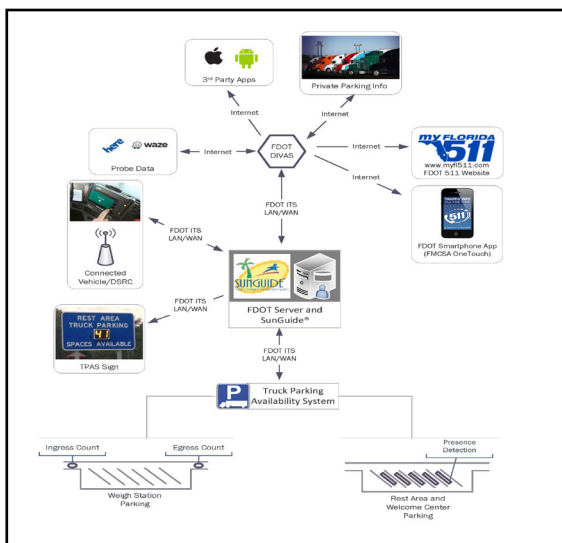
3rd Party Apps

Private Parking Info

Internet

Internet

here waze

Probe Data

Internet

FDOT DIVAS

Internet

MY FLORIDA 511
www.myfl511.com
FDOT 511 Website

Internet

FDOT Smartphone App (FMCSA OneTouch)

FDOT ITS LAN/WAN

FDOT ITS LAN/WAN

Connected Vehicle/DSRC

SUNGUIDE

FDOT Server and SunGuide®

FDOT ITS LAN/WAN

REST AREA TRUCK PARKING 41 SPACES AVAILABLE

TPAS Sign

FDOT ITS LAN/WAN

P Truck Parking Availability System

Ingress Count

Egress Count

Weigh Station Parking

Presence Detection

Rest Area and Welcome Center Parking